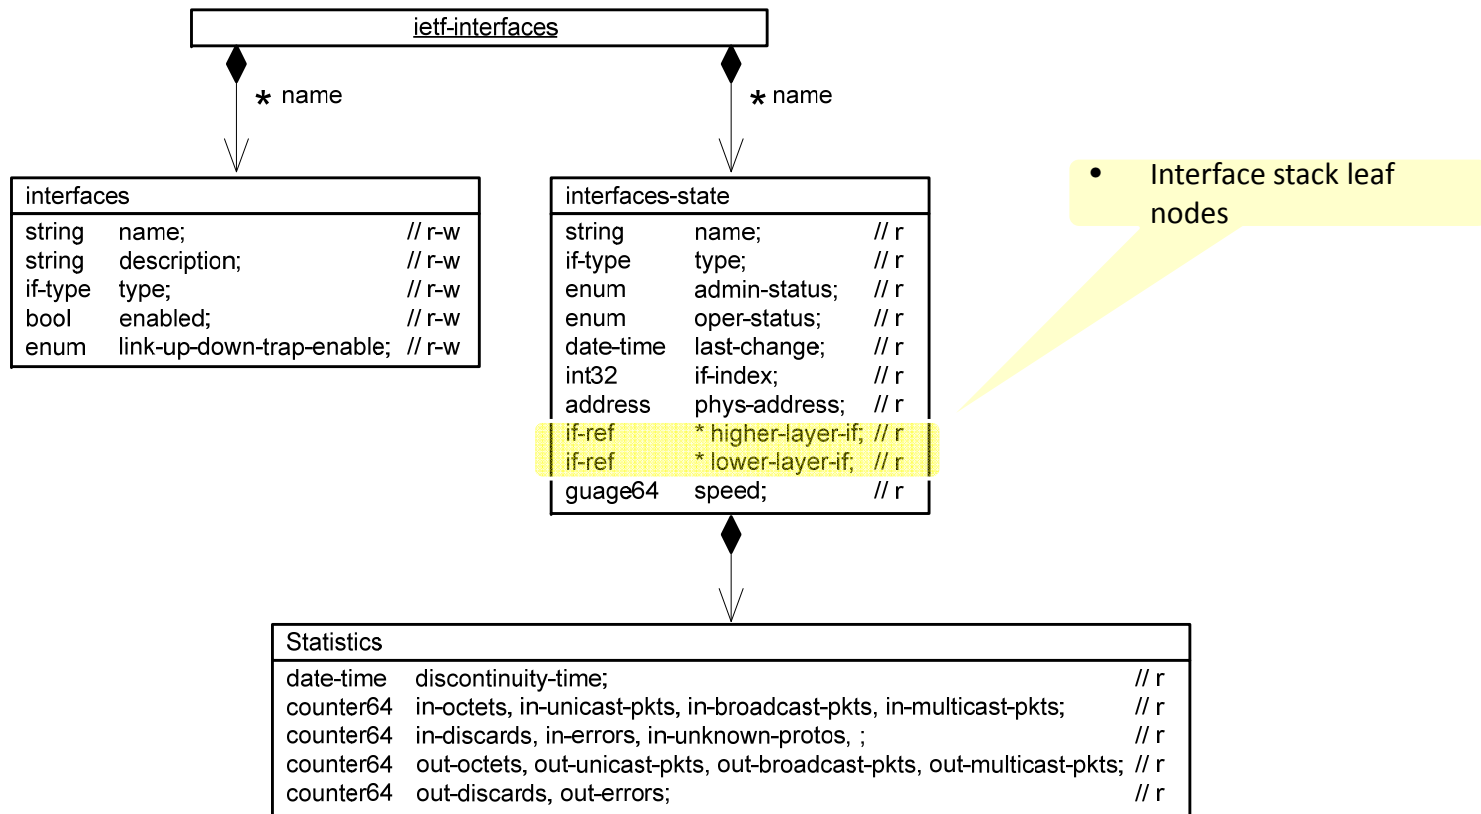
ietf-interfaces

* name

* name

interfaces

| | | |
|---|---|---|
| string | name; | // r-w |
| string | description; | // r-w |
| if-type | type; | // r-w |
| bool | enabled; | // r-w |
| enum | link-up-down-trap-enable; | // r-w |

interfaces-state

| | | |
|---|---|---|
| string | name; | // r |
| if-type | type; | // r |
| enum | admin-status; | // r |
| enum | oper-status; | // r |
| date-time | last-change; | // r |
| int32 | if-index; | // r |
| address | phys-address; | // r |
| if-ref | * higher-layer-if; | // r |
| if-ref | * lower-layer-if; | // r |
| guage64 | speed; | // r |

• Interface stack leaf nodes

Statistics

| | | |
|---|---|---|
| date-time | discontinuity-time; | // r |
| counter64 | in-octets, in-unicast-pkts, in-broadcast-pkts, in-multicast-pkts; | // r |
| counter64 | in-discards, in-errors, in-unknown-protos, ; | // r |
| counter64 | out-octets, out-unicast-pkts, out-broadcast-pkts, out-multicast-pkts; | // r |
| counter64 | out-discards, out-errors; | // r |